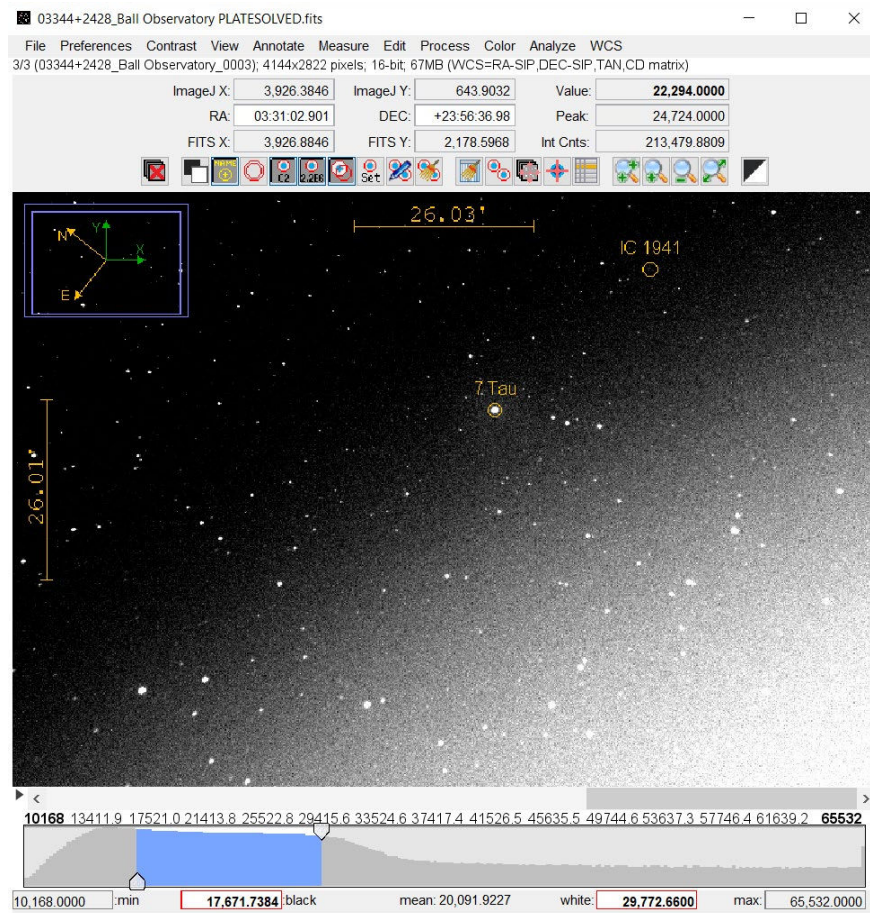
03344+2428_Ball Observatory PLATESOLVED.fits

File Preferences Contrast View Annotate Measure Edit Process Color Analyze WCS

3/3 (03344+2428_Ball Observatory_0003); 4144x2822 pixels; 16-bit; 67MB (WCS=RA-SIP,DEC-SIP,TAN,CD matrix)

| ImageJ X: | 3,926.3846 | ImageJ Y: | 643.9032 | Value: | 22,294.0000 |
|---|---|---|---|---|---|
| RA: | 03:31:02.901 | DEC: | +23:56:36.98 | Peak: | 24,724.0000 |
| FITS X: | 3,926.8846 | FITS Y: | 2,178.5968 | Int Cnts: | 213,479.8809 |

C2 2.2E6 Set

Y N X E

26.03'

IC 1941

7 Tau

26.01'

10168 13411.9 17521.0 21413.8 25522.8 29415.6 33524.6 37417.4 41526.5 45635.5 49744.6 53637.3 57746.4 61639.2 65532

10,168.0000 :min 17,671.7384 :black mean: 20,091.9227 white: 29,772.6600 max: 65,532.0000